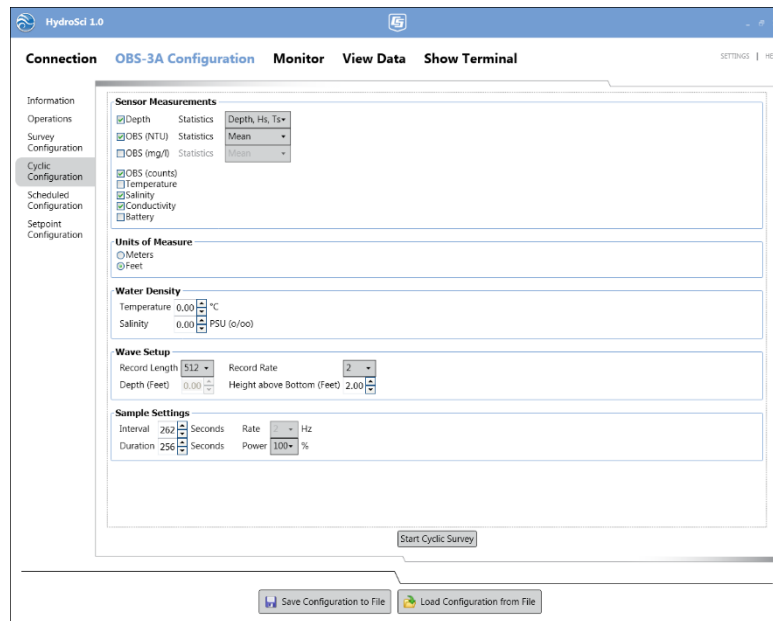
HydroSci 1.0

Connection OBS-3A Configuration Monitor View Data Show Terminal

SETTINGS | HE

Information
Operations
Survey Configuration
Cyclic Configuration
Scheduled Configuration
Setpoint Configuration

Sensor Measurements
Depth Statistics Depth, Hs, Ts
OBS (NTU) Statistics Mean
OBS (mg/l) Statistics Mean
OBS (counts)
Temperature
Salinity
Conductivity
Battery

Units of Measure
Meters
Feet

Water Density
Temperature 0.00 °C
Salinity 0.00 PSU (o/oo)

Wave Setup
Record Length 512 Record Rate 2
Depth (Feet) 0.00 Height above Bottom (Feet) 2.00

Sample Settings
Interval 262 Seconds Rate 2 Hz
Duration 256 Seconds Power 100 %

Start Cyclic Survey

Save Configuration to File
Load Configuration from File